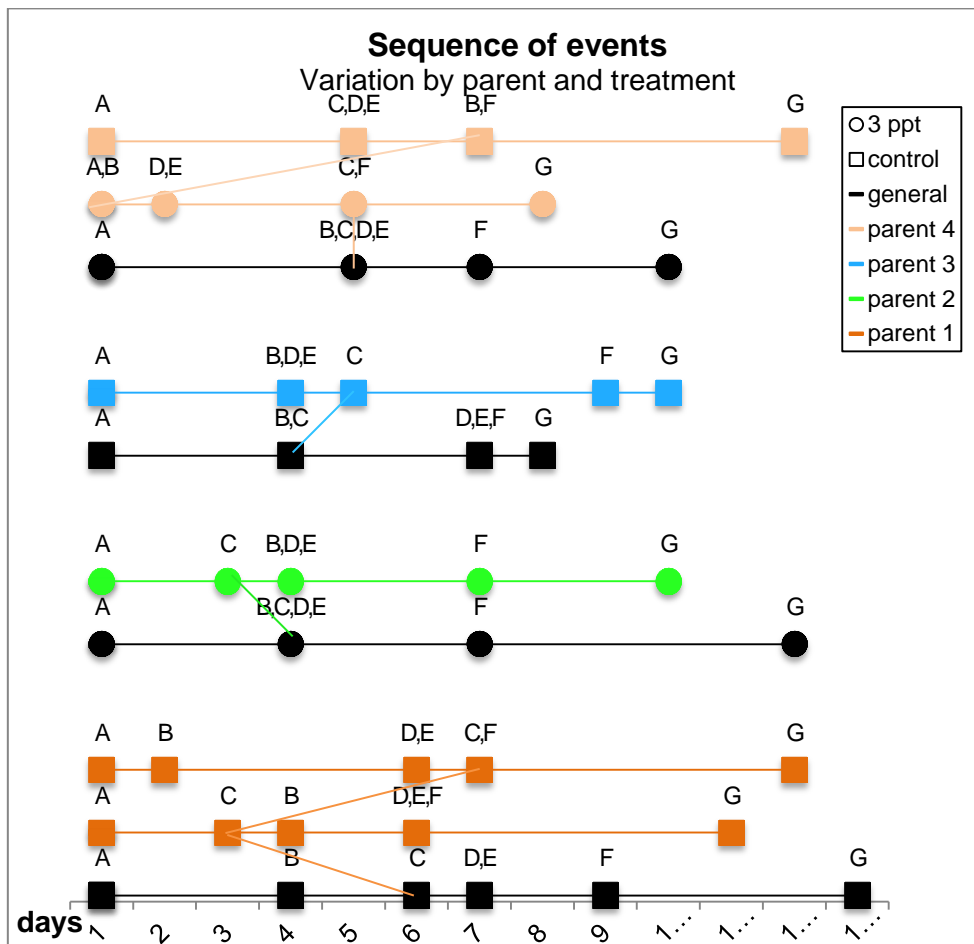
Sequence of events
Variation by parent and treatment

A
C,D,E
B,F
G

A,B
D,E
C,F
G

A
B,C,D,E
F
G

A
B,D,E
C
F
G

A
B,C
D,E,F
G

A
C
B,D,E
F
G

A
B,C,D,E
F
G

A
B
D,E
C,F
G

A
C
B
D,E,F
G

A
B
C
D,E
F
G

days 1 2 3 4 5 6 7 8 9 1… 1… 1… 1…

○3 ppt
□control
general
parent 4
parent 3
parent 2
parent 1